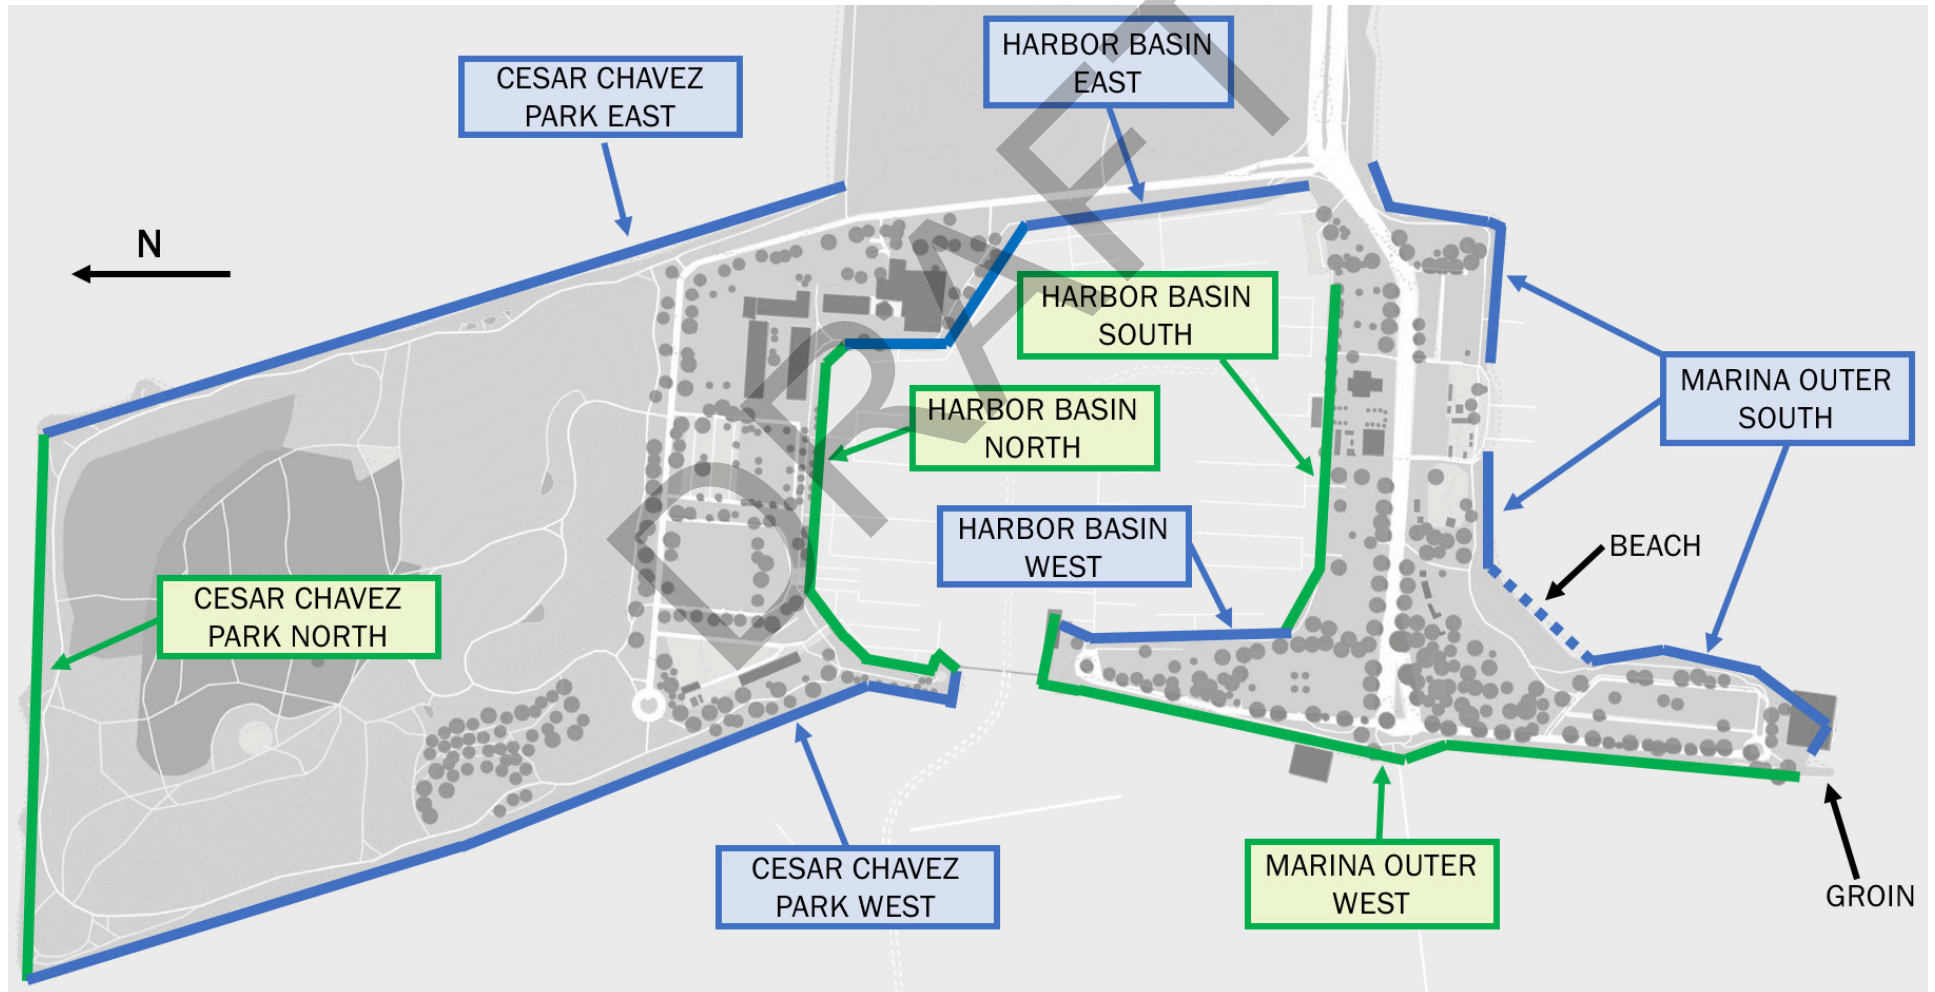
CESAR CHAVEZ PARK EAST

HARBOR BASIN EAST

DRAFT

N

HARBOR BASIN SOUTH

MARINA OUTER SOUTH

HARBOR BASIN NORTH

HARBOR BASIN WEST

BEACH

CESAR CHAVEZ PARK NORTH

CESAR CHAVEZ PARK WEST

MARINA OUTER WEST

GROIN